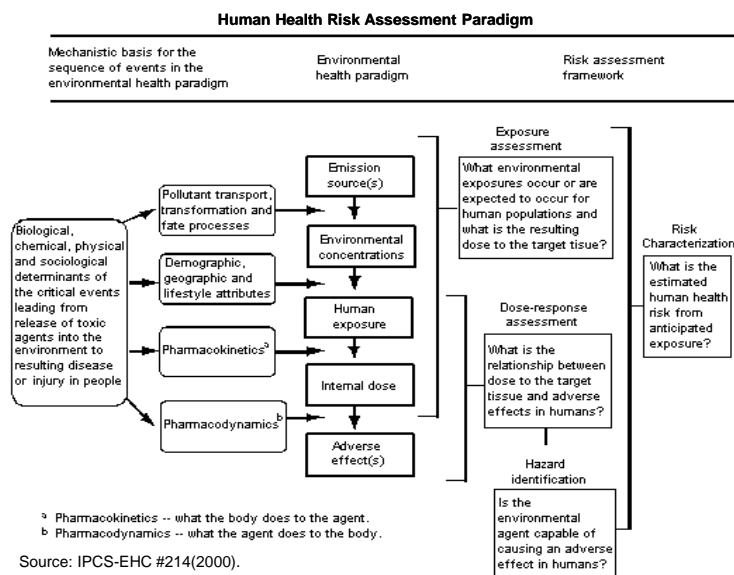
Human Health Risk Assessment Paradigm

Mechanistic basis for the sequence of events in the environmental health paradigm

Environmental health paradigm

Risk assessment framework

Biological, chemical, physical and sociological determinants of the critical events leading from release of toxic agents into the environment to resulting disease or injury in people

Pollutant transport, transformation and fate processes

Demographic, geographic and lifestyle attributes

Pharmacokinetics$^a$

Pharmacodynamics$^b$

Emission source(s)

Environmental concentrations

Human exposure

Internal dose

Adverse effect(s)

Exposure assessment

What environmental exposures occur or are expected to occur for human populations and what is the resulting dose to the target tisue?

Dose-response assessment

What is the relationship between dose to the target tissue and adverse effects in humans?

Hazard identification

Is the environmental agent capable of causing an adverse effect in humans?

Risk Characterization

What is the estimated human health risk from anticipated exposure?

$^a$ Pharmacokinetics -- what the body does to the agent.
$^b$ Pharmacodynamics -- what the agent does to the body.

Source: IPCS-EHC #214(2000).